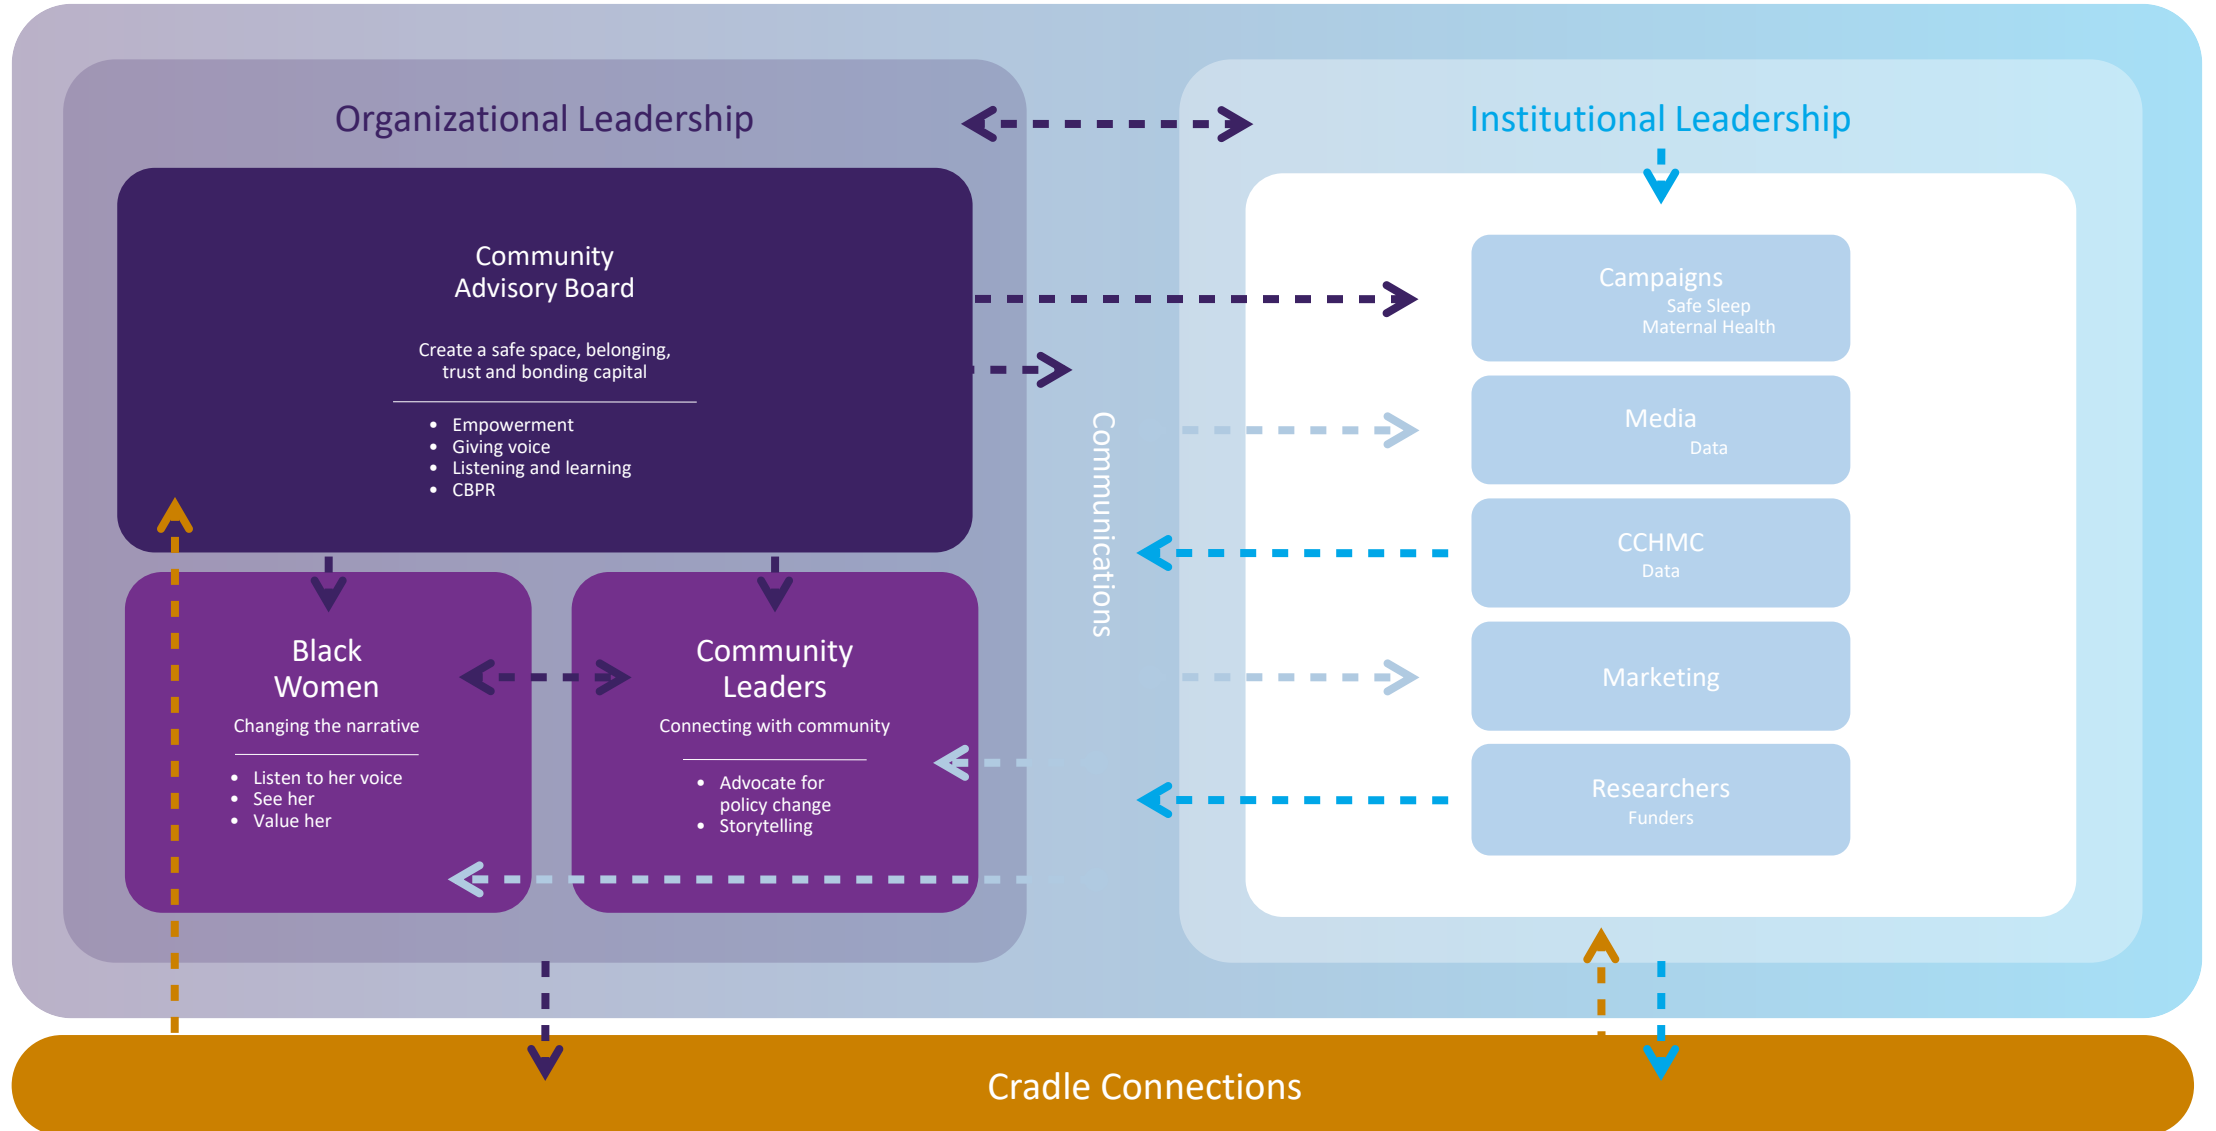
Organizational Leadership

Institutional Leadership

Community Advisory Board

Create a safe space, belonging, trust and bonding capital

- Empowerment
- Giving voice
- Listening and learning
- CBPR

Communications

Campaigns
Safe Sleep
Maternal Health

Media
Data

CCHMC
Data

Marketing

Researchers
Funders

Black Women

Changing the narrative

- Listen to her voice
- See her
- Value her

Community Leaders

Connecting with community

- Advocate for policy change
- Storytelling

Cradle Connections